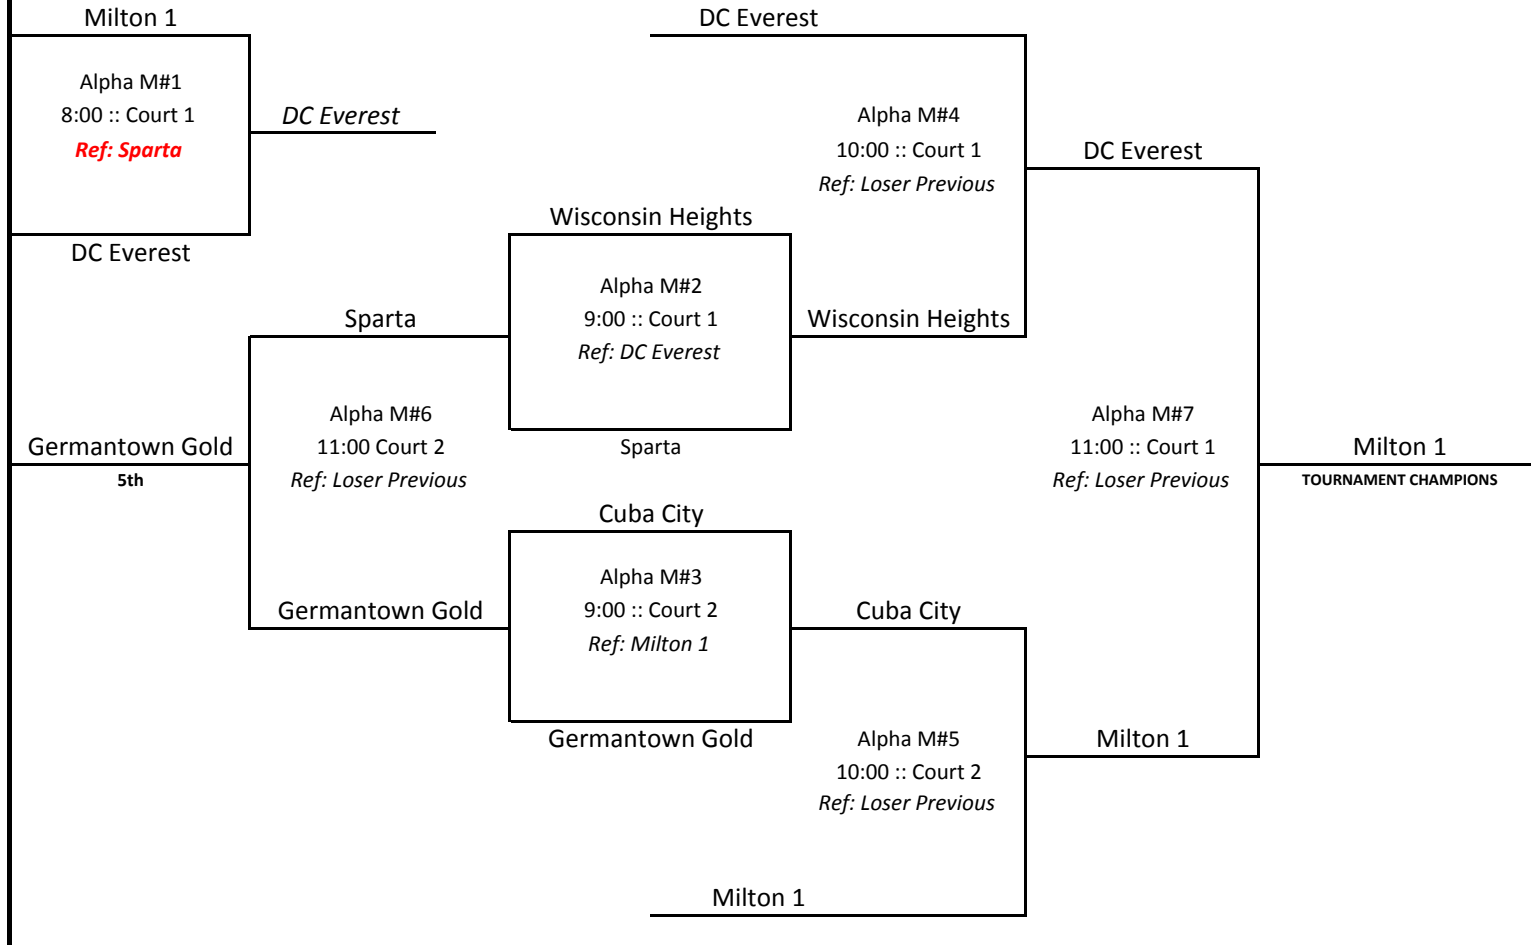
Milton 1

Alpha M#1
8:00 :: Court 1
Ref: Sparta

DC Everest

DC Everest

DC Everest

Alpha M#4
10:00 :: Court 1
Ref: Loser Previous

DC Everest

Wisconsin Heights

Alpha M#2
9:00 :: Court 1
Ref: DC Everest

Sparta

Wisconsin Heights

Sparta

Germantown Gold
5th

Alpha M#6
11:00 Court 2
Ref: Loser Previous

Alpha M#7
11:00 :: Court 1
Ref: Loser Previous

Milton 1
TOURNAMENT CHAMPIONS

Cuba City

Alpha M#3
9:00 :: Court 2
Ref: Milton 1

Germantown Gold

Cuba City

Germantown Gold

Alpha M#5
10:00 :: Court 2
Ref: Loser Previous

Milton 1

Milton 1